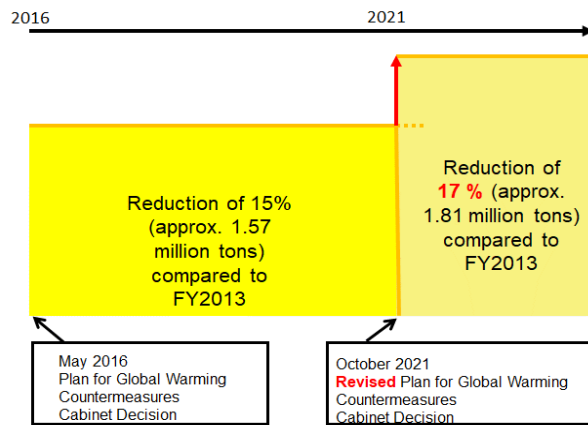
2016

2021

Reduction of 15% (approx. 1.57 million tons) compared to FY2013

Reduction of 17 % (approx. 1.81 million tons) compared to FY2013

May 2016
Plan for Global Warming Countermeasures
Cabinet Decision

October 2021
Revised Plan for Global Warming Countermeasures
Cabinet Decision